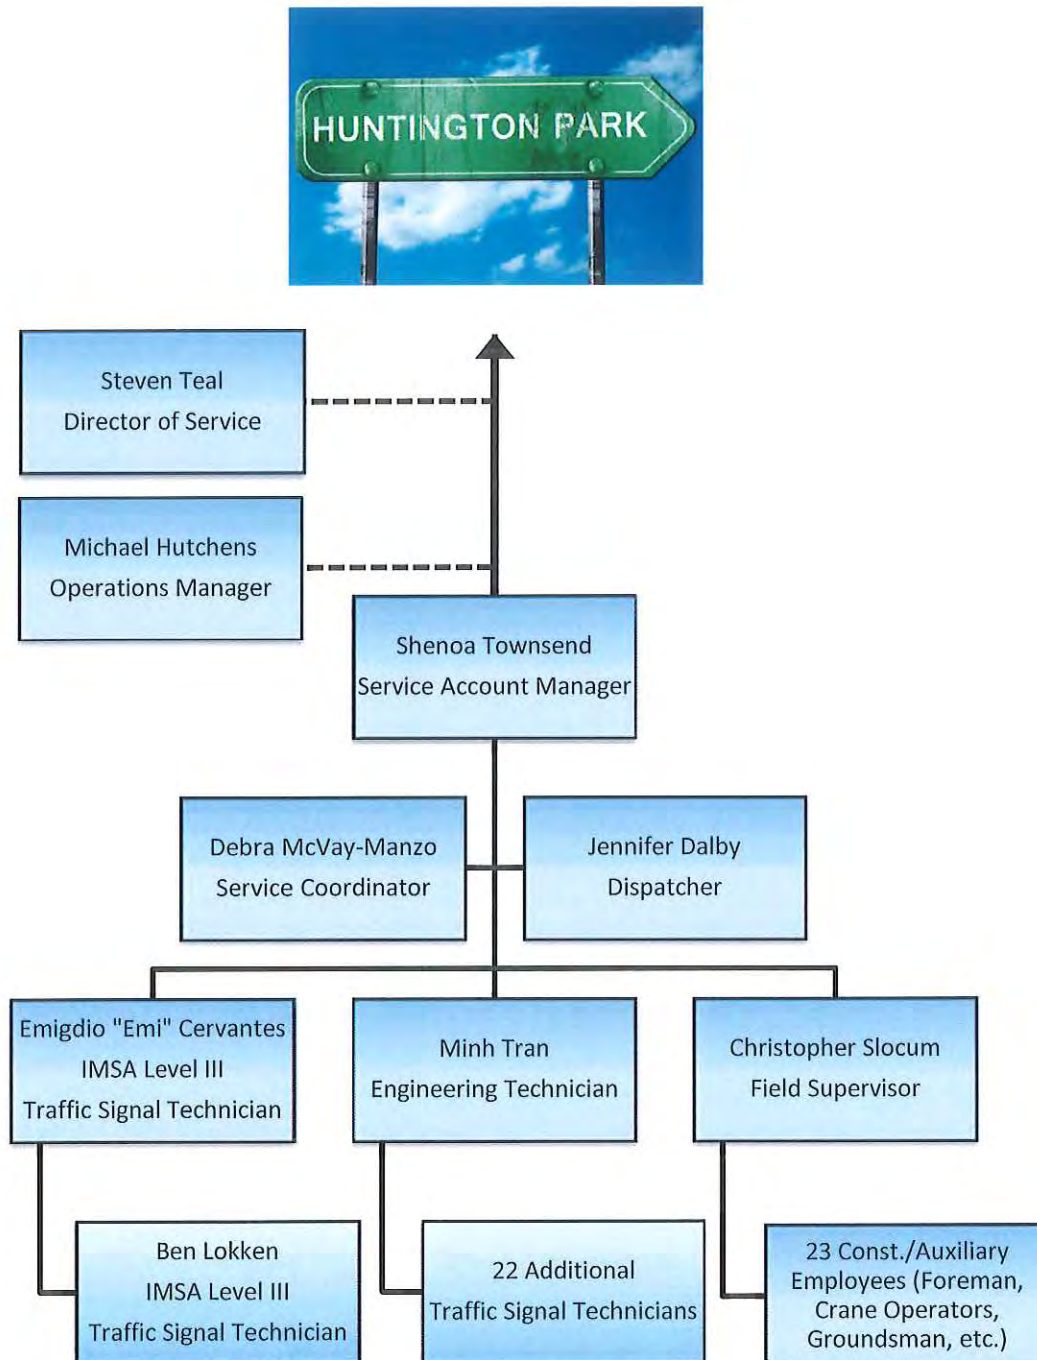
HUNTINGTON PARK

Steven Teal
Director of Service

Michael Hutchens
Operations Manager

Shenoa Townsend
Service Account Manager

Debra McVay-Manzo
Service Coordinator

Jennifer Dalby
Dispatcher

Emigdio "Emi" Cervantes
IMSA Level III
Traffic Signal Technician

Minh Tran
Engineering Technician

Christopher Slocum
Field Supervisor

Ben Lokken
IMSA Level III
Traffic Signal Technician

22 Additional
Traffic Signal Technicians

23 Const./Auxiliary Employees (Foreman, Crane Operators, Groundsman, etc.)